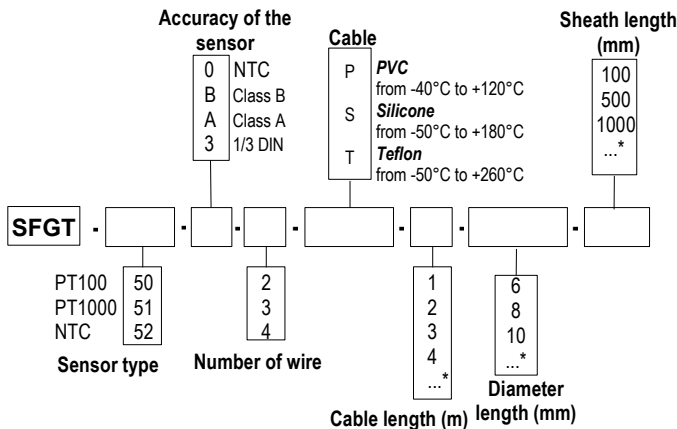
Accuracy of the sensor

| | |
|---|---|
| 0 | NTC |
| B | Class B |
| A | Class A |
| 3 | 1/3 DIN |

Cable

| | |
|---|---|
| P | ***PVC*** from -40°C to +120°C |
| S | ***Silicone*** from -50°C to +180°C |
| T | ***Teflon*** from -50°C to +260°C |

Sheath length (mm)

100
500
1000
...*

SFGT - - - - - - -

| | |
|---|---|
| PT100 | 50 |
| PT1000 | 51 |
| NTC | 52 |

Sensor type

2
3
4

Number of wire

1
2
3
4
...*

Cable length (m)

6
8
10
...*

Diameter length (mm)